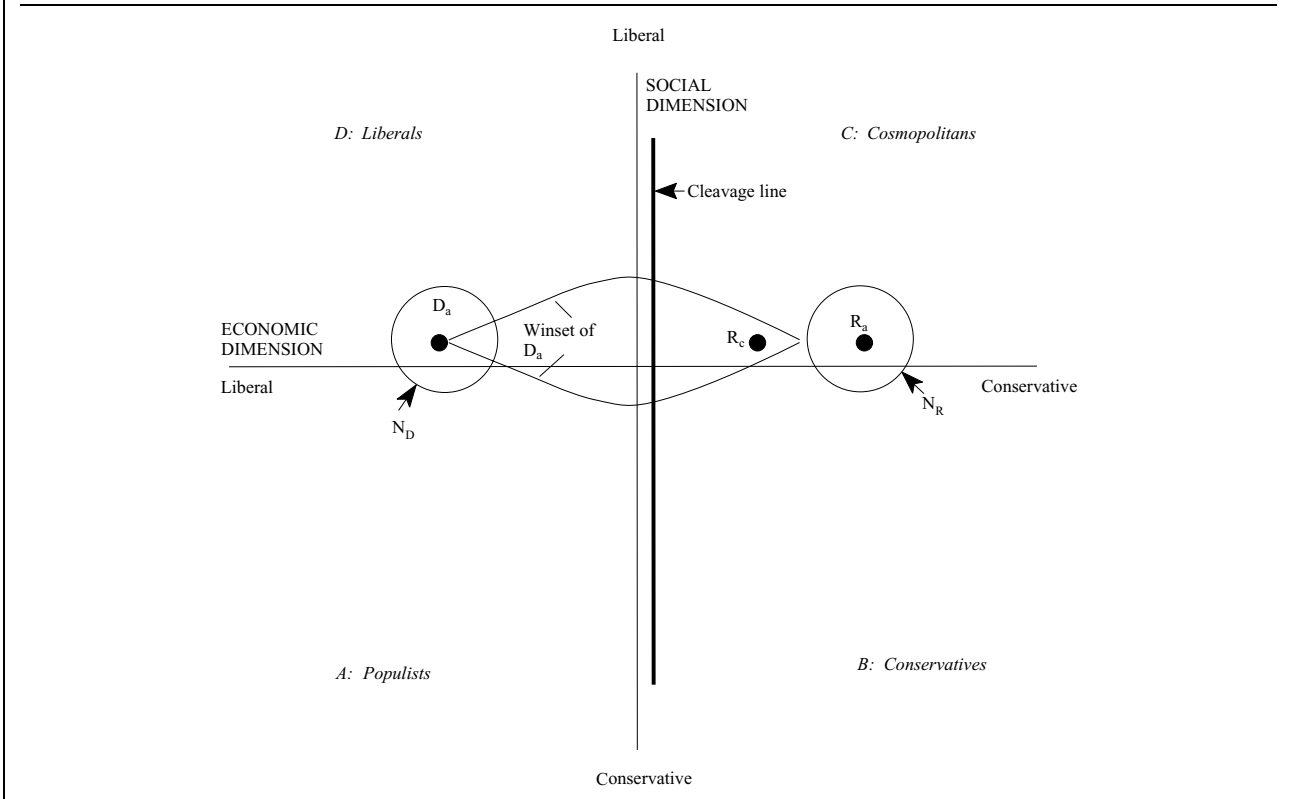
Liberal

SOCIAL DIMENSION

D: Liberals

C: Cosmopolitans

Cleavage line

ECONOMIC DIMENSION

$D_a$

Winset of $D_a$

$R_c$

$R_a$

Liberal

Conservative

$N_D$

$N_R$

A: Populists

B: Conservatives

Conservative